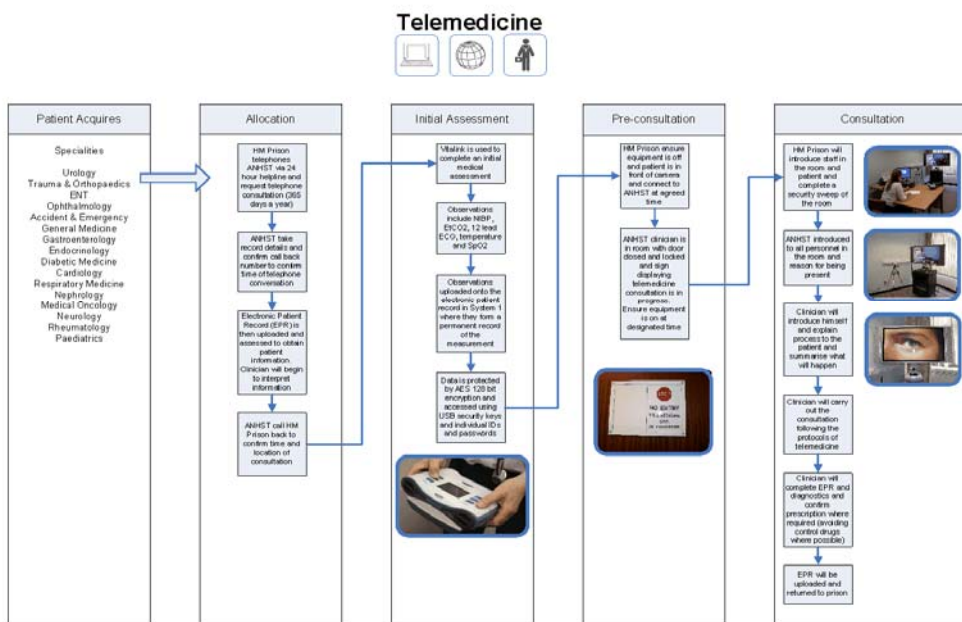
Telemedicine

Patient Acquires

Specialities

Urology
Trauma & Orthopaedics
ENT
Ophthalmology
Accident & Emergency
General Medicine
Gastroenterology
Endocrinology
Diabetic Medicine
Cardiology
Respiratory Medicine
Nephrology
Medical Oncology
Neurology
Rheumatology
Paediatrics

Allocation

HM Prison telephones ANHST via 24 hour helpline and request telephone consultation (365 days a year)

ANHST take record details and confirm call back number to confirm time of telephone conversation

Electronic Patient Record (EPR) is then uploaded and assessed to obtain patient information. Clinician will begin to interpret information

ANHST call HM Prison back to confirm time and location of consultation

Initial Assessment

Vitalink is used to complete an initial medical assessment

Observations include NIBP, EtCO2, 12 lead ECG, temperature and SpO2

Observations uploaded onto the electronic patient record in System 1 where they form a permanent record of the measurement

Data is protected by AES 128 bit encryption and accessed using USB security keys and individual IDs and passwords

Pre-consultation

HM Prison ensure equipment is off and patient is in front of camera and connect to ANHST at agreed time

ANHST clinician is in room with door closed and locked and sign displaying telemedicine consultation is in progress. Ensure equipment is on at designated time

NO ENTRY
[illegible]

Consultation

HM Prison will introduce staff in the room and patient and complete a security sweep of the room

ANHST introduced to all personnel in the room and reason for being present

Clinician will introduce himself and explain process to the patient and summarise what will happen

Clinician will carry out the consultation following the protocols of telemedicine

Clinician will complete EPR and diagnostics and confirm prescription where required (avoiding control drugs where possible)

EPR will be uploaded and returned to prison